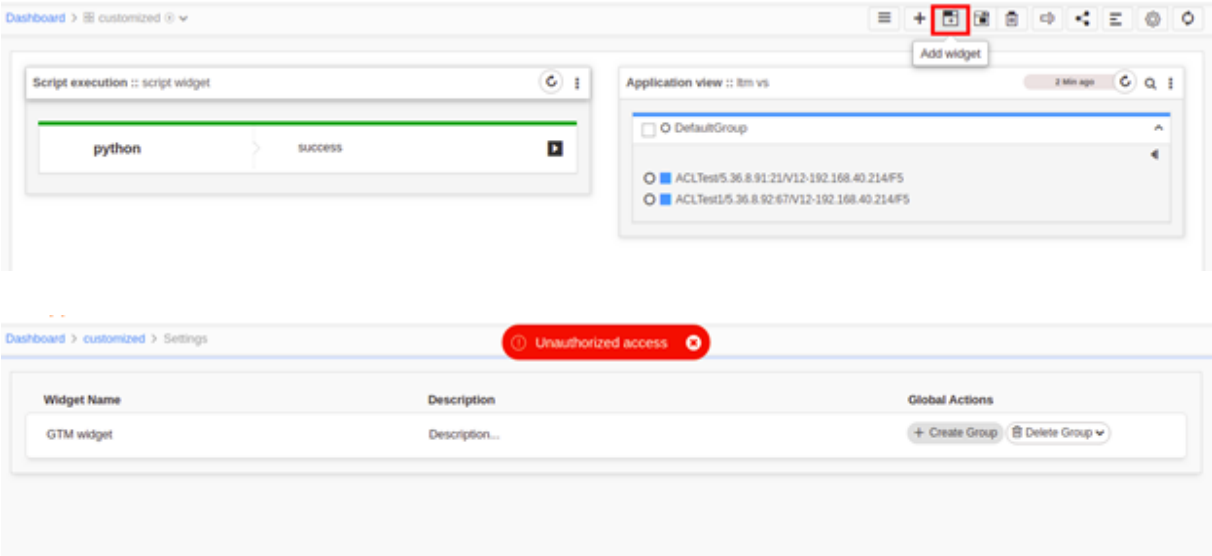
Dashboard > customized

Add widget

Script execution :: script widget

python

success

Application view :: ltm vs

2 Min ago

DefaultGroup

ACLTest/5.36.8.91:21/V12-192.168.40.214/F5

ACLTest1/5.36.8.92:67/V12-192.168.40.214/F5

Dashboard > customized > Settings

Unauthorized access

| Widget Name | Description | Global Actions |
|---|---|---|
| GTM widget | Description... | + Create Group  Delete Group |